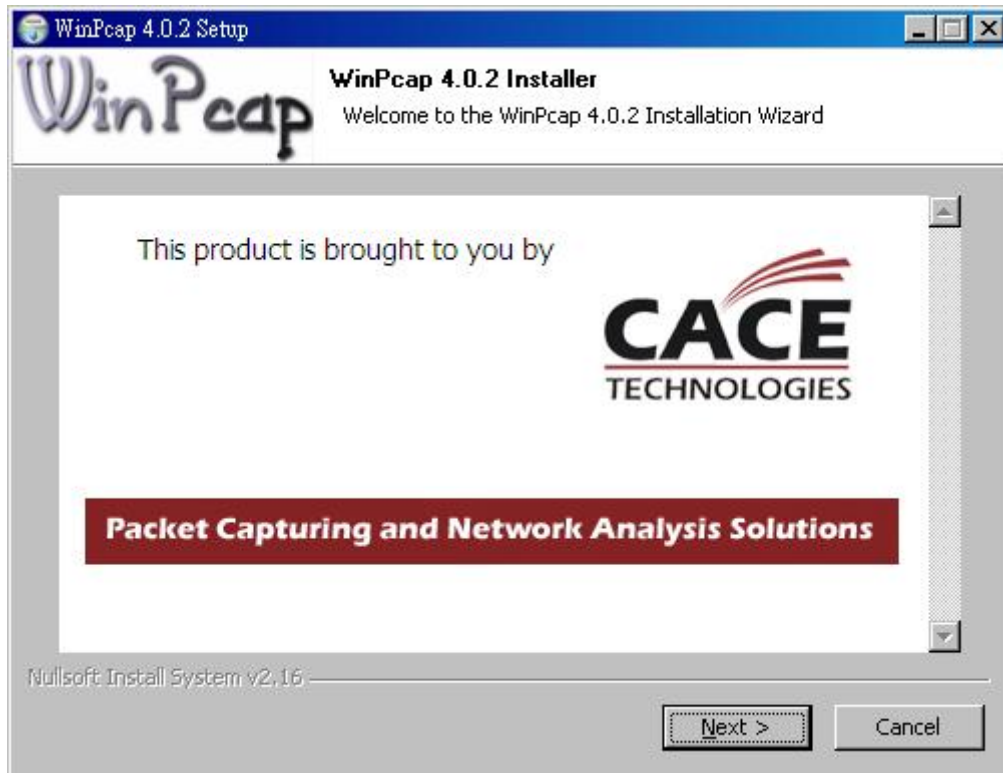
WinPcap 4.0.2 Setup

WinPcap

WinPcap 4.0.2 Installer
Welcome to the WinPcap 4.0.2 Installation Wizard

This product is brought to you by

CACE
TECHNOLOGIES

Packet Capturing and Network Analysis Solutions

Nullsoft Install System v2.16

Next >
Cancel